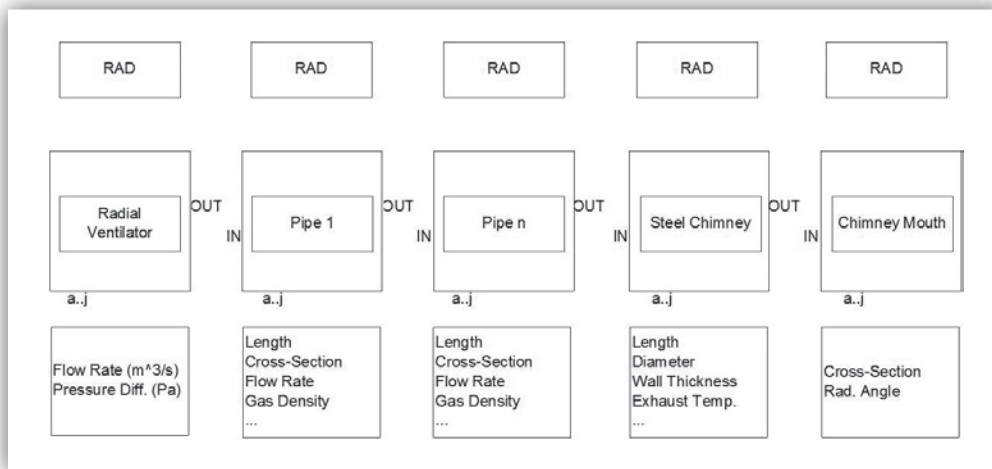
RAD

RAD

RAD

RAD

RAD

Radial Ventilator

OUT

IN

Pipe 1

OUT

IN

Pipe n

OUT

IN

Steel Chimney

OUT

IN

Chimney Mouth

a..j

a..j

a..j

a..j

a..j

Flow Rate (m^3/s)
Pressure Diff. (Pa)

Length
Cross-Section
Flow Rate
Gas Density
...

Length
Cross-Section
Flow Rate
Gas Density
...

Length
Diameter
Wall Thickness
Exhaust Temp.
...

Cross-Section
Rad. Angle